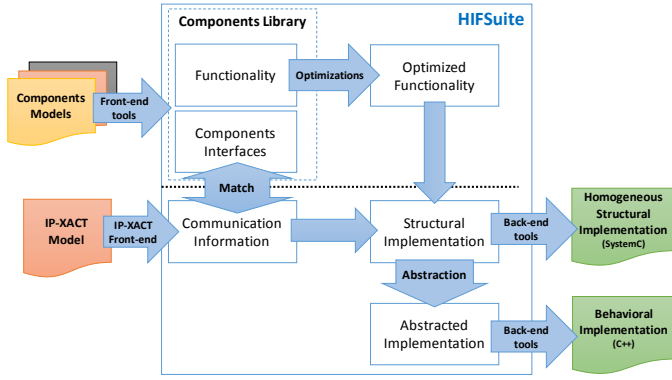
Components Library

HIFSuite

Components Models

Front-end tools

Functionality

Optimizations

Optimized Functionality

Components Interfaces

Match

IP-XACT Model

IP-XACT Front-end

Communication Information

Structural Implementation

Back-end tools

Homogeneous Structural Implementation (SystemC)

Abstraction

Abstracted Implementation

Back-end tools

Behavioral Implementation (C++)